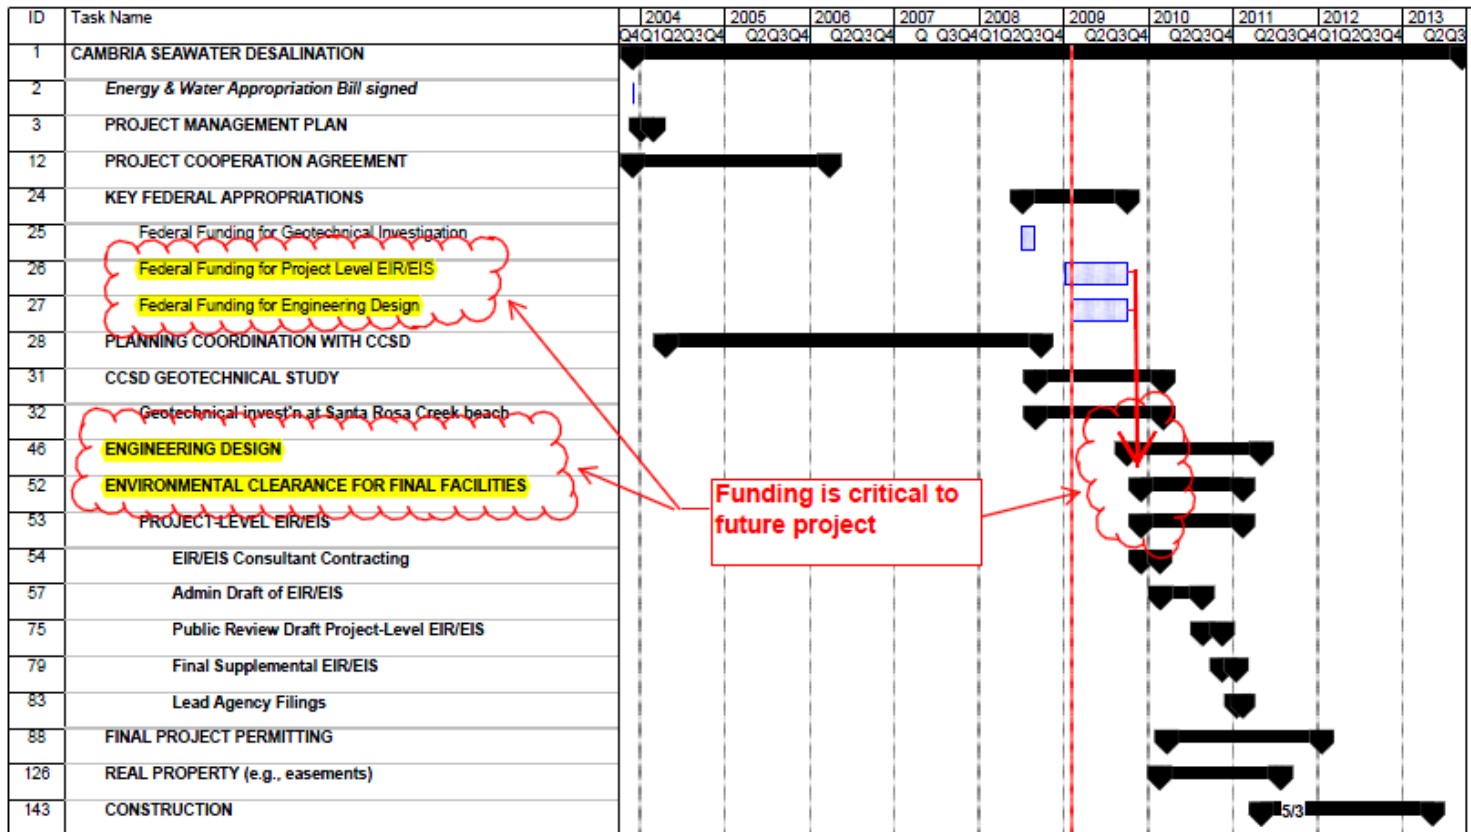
| ID | Task Name |
|---|---|
| 1 | CAMBRIA SEAWATER DESALINATION |
| 2 | Energy & Water Appropriation Bill signed |
| 3 | PROJECT MANAGEMENT PLAN |
| 12 | PROJECT COOPERATION AGREEMENT |
| 24 | KEY FEDERAL APPROPRIATIONS |
| 25 | Federal Funding for Geotechnical Investigation |
| 26 | Federal Funding for Project Level EIR/EIS |
| 27 | Federal Funding for Engineering Design |
| 28 | PLANNING COORDINATION WITH CCSD |
| 31 | CCSD GEOTECHNICAL STUDY |
| 32 | Geotechnical invest'n at Santa Rosa Creek beach |
| 46 | ENGINEERING DESIGN |
| 52 | ENVIRONMENTAL CLEARANCE FOR FINAL FACILITIES |
| 53 | PROJECT-LEVEL EIR/EIS |
| 54 | EIR/EIS Consultant Contracting |
| 57 | Admin Draft of EIR/EIS |
| 75 | Public Review Draft Project-Level EIR/EIS |
| 79 | Final Supplemental EIR/EIS |
| 83 | Lead Agency Filings |
| 88 | FINAL PROJECT PERMITTING |
| 126 | REAL PROPERTY (e.g., easements) |
| 143 | CONSTRUCTION |

2004 2005 2006 2007 2008 2009 2010 2011 2012 2013
Q4Q1Q2Q3Q4 Q2Q3Q4 Q2Q3Q4 Q Q3Q4Q1Q2Q3Q4 Q2Q3Q4 Q2Q3Q4 Q2Q3Q4Q1Q2Q3Q4 Q2Q3

Funding is critical to future project

5/3